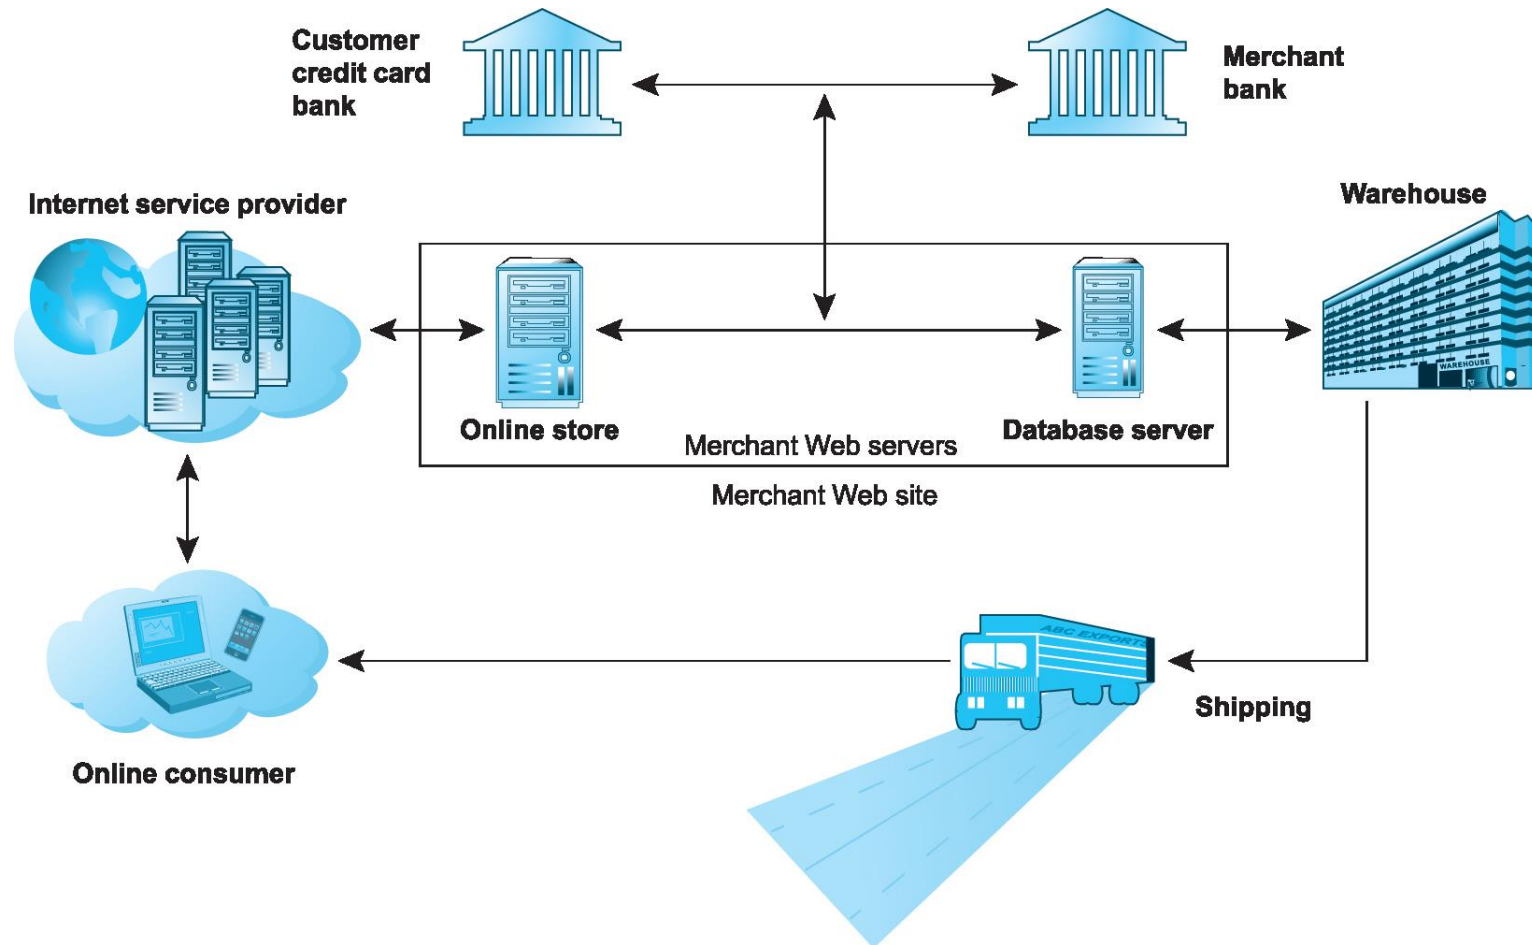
Customer credit card bank

Merchant bank

Internet service provider

Warehouse

Online store

Merchant Web servers

Database server

Merchant Web site

WAREHOUSE

ABC EXPORT

Shipping

Online consumer